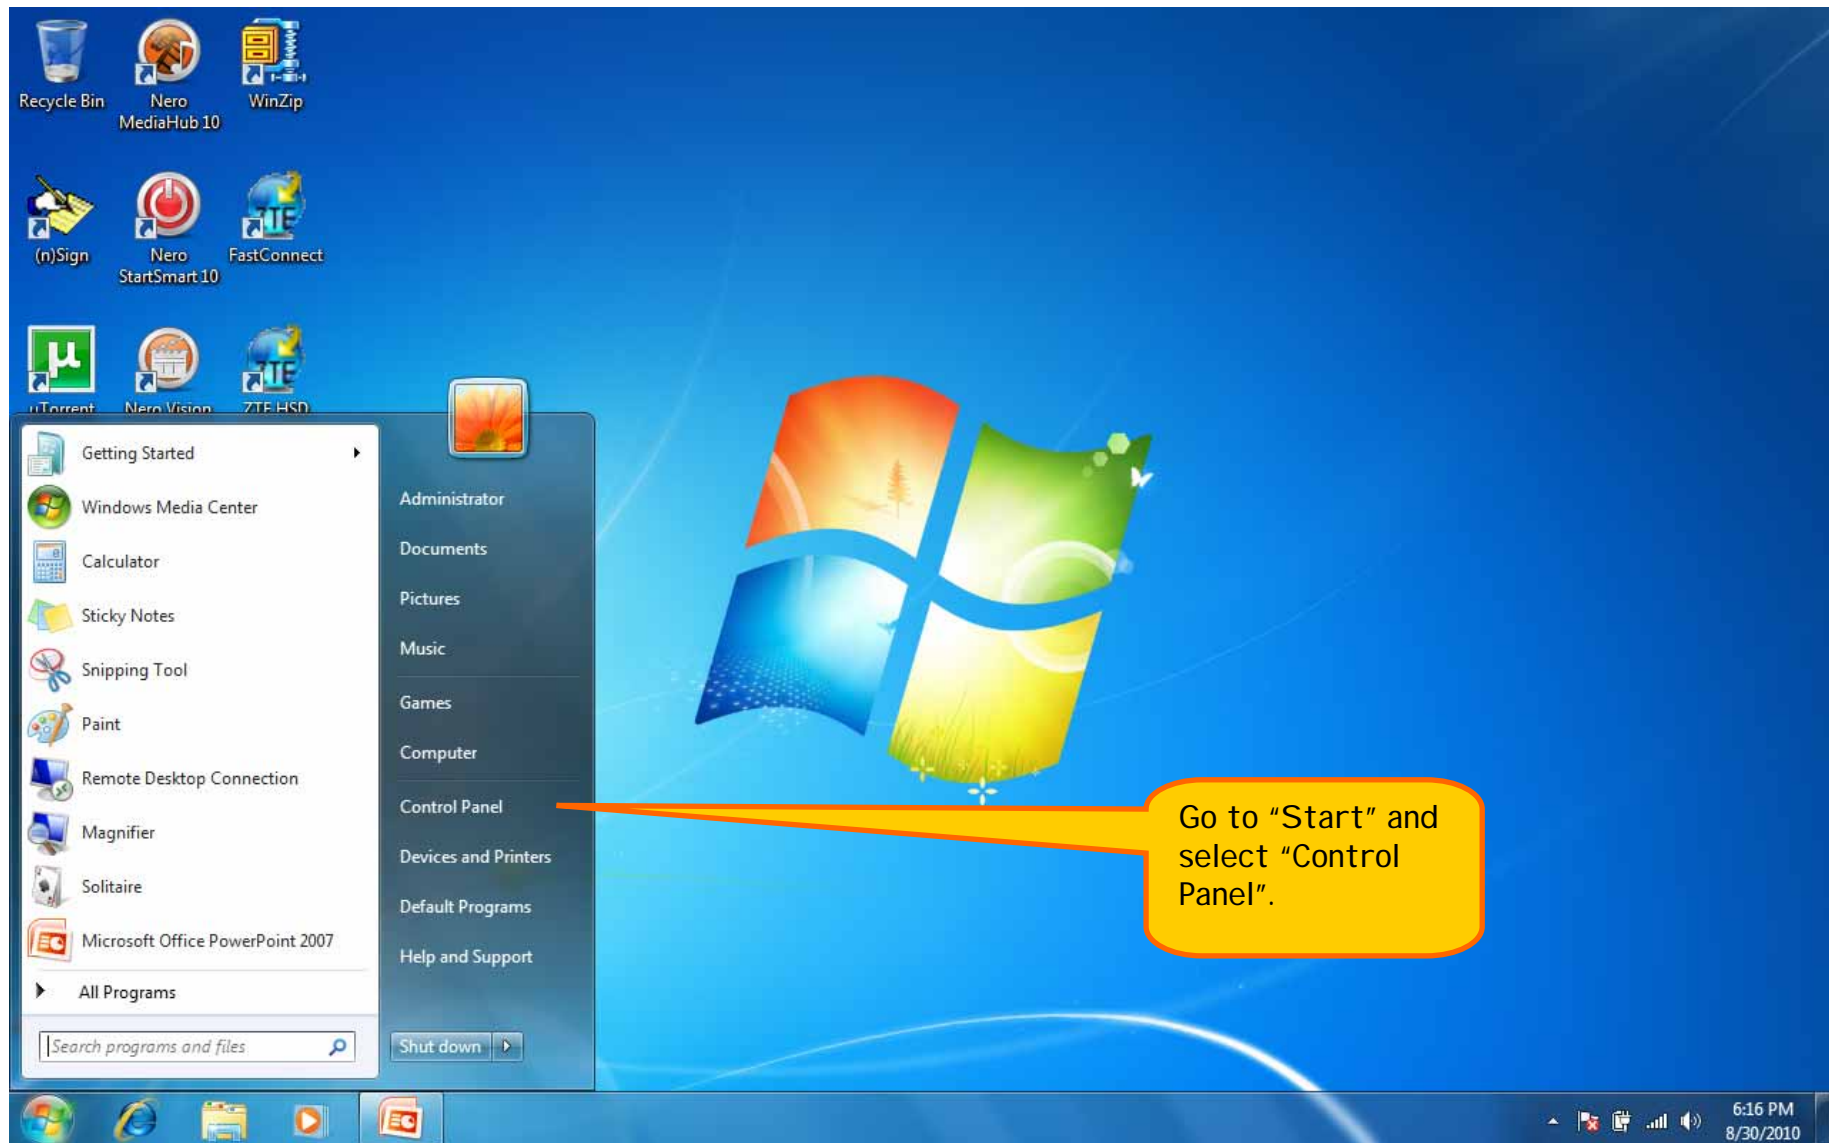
Recycle Bin

Nero MediaHub 10

WinZip

(n)Sign

Nero StartSmart 10

FastConnect

uTorrent

Nero Vision

ZTE HSD

Getting Started

Windows Media Center

Calculator

Sticky Notes

Snipping Tool

Paint

Remote Desktop Connection

Magnifier

Solitaire

Microsoft Office PowerPoint 2007

All Programs

Search programs and files

Administrator

Documents

Pictures

Music

Games

Computer

Control Panel

Devices and Printers

Default Programs

Help and Support

Shut down

Go to "Start" and select "Control Panel".

6:16 PM
8/30/2010